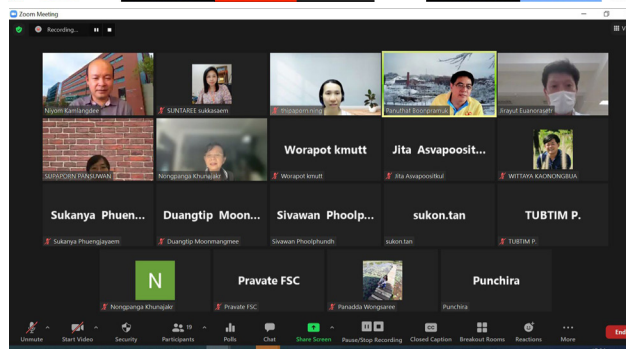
Zoom Meeting

Recording...

Niyom Kamlangdee
SUNTAREE sukkasaem
thizaporn.ning
Panuthat Boonpramuk
Jirayut Euanorasetr
SUPAPORN PANSUWAN
Nongpanga Khunajakr
Worapot kmutt
Worapot kmutt
Jita Asvapoosit...
Jita Asvapoositkul
WITTAYA KAONONGBUA
Sukanya Phuen...
Sukanya Phuengjayaem
Duangtip Moon...
Duangtip Moonmangmee
Sivawan Phoolp...
Sivawan Phoolphundh
sukon.tan
sukon.tan
TUBTIM P.
TUBTIM P.
N
Nongpanga Khunajakr
Pravate FSC
Pravate FSC
Panadda Wongsaree
Punchira
Punchira

Unmute
Start Video
Security
Participants 19
Polls
Chat
Share Screen
Pause/Stop Recording
Closed Caption
Breakout Rooms
Reactions
More
End